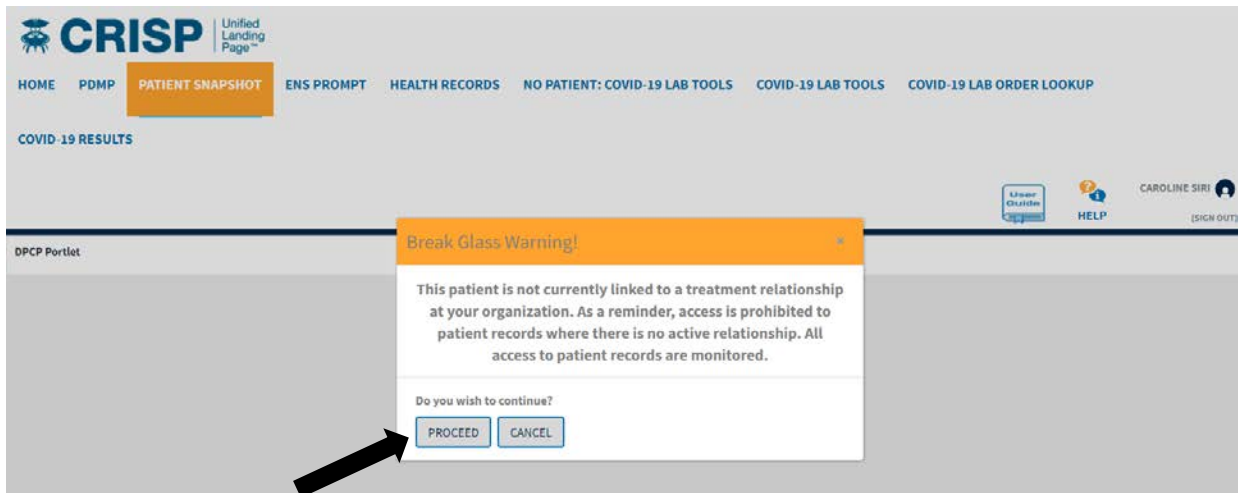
CRISP Unified Landing Page™

HOME PDMP PATIENT SNAPSHOT ENS PROMPT HEALTH RECORDS NO PATIENT: COVID-19 LAB TOOLS COVID-19 LAB TOOLS COVID-19 LAB ORDER LOOKUP

COVID-19 RESULTS

User Guide HELP CAROLINE SIRI (SIGN OUT)

DPCP Portlet

Break Glass Warning! ×

This patient is not currently linked to a treatment relationship at your organization. As a reminder, access is prohibited to patient records where there is no active relationship. All access to patient records are monitored.

Do you wish to continue?

PROCEED CANCEL